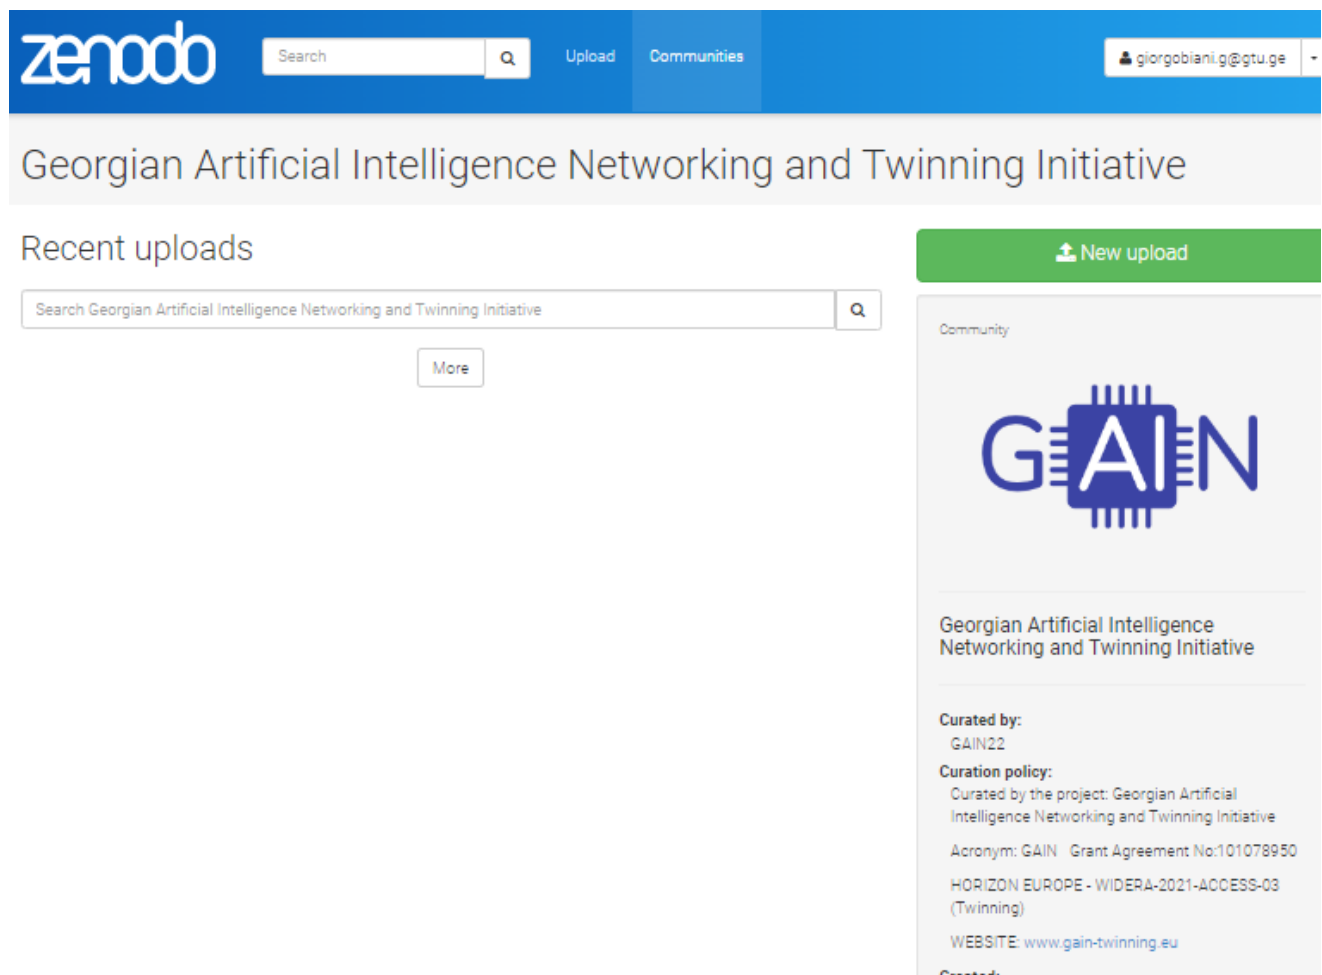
zenodo

Search

Upload

Communities

giorgobiani.g@gtu.ge

Georgian Artificial Intelligence Networking and Twinning Initiative

Recent uploads

Search Georgian Artificial Intelligence Networking and Twinning Initiative

More

New upload

Community

GAIN

Georgian Artificial Intelligence Networking and Twinning Initiative

Curated by:
GAIN22

Curation policy:
Curated by the project: Georgian Artificial Intelligence Networking and Twinning Initiative

Acronym: GAIN Grant Agreement No:101078950

HORIZON EUROPE - WIDERA-2021-ACCESS-03 (Twinning)

WEBSITE: www.gain-twinning.eu

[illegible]